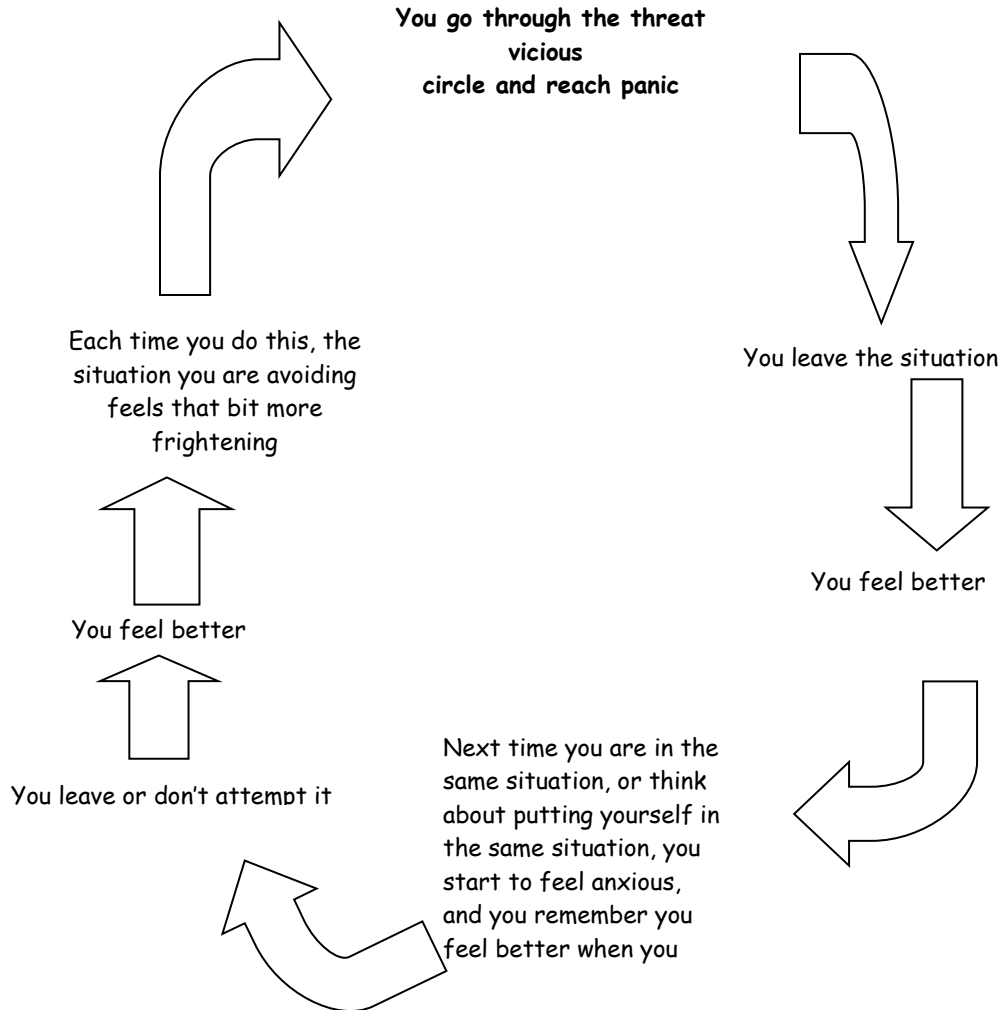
You go through the threat vicious circle and reach panic

You leave the situation

You feel better

Next time you are in the same situation, or think about putting yourself in the same situation, you start to feel anxious, and you remember you feel better when you

You leave or don't attempt it

You feel better

Each time you do this, the situation you are avoiding feels that bit more frightening